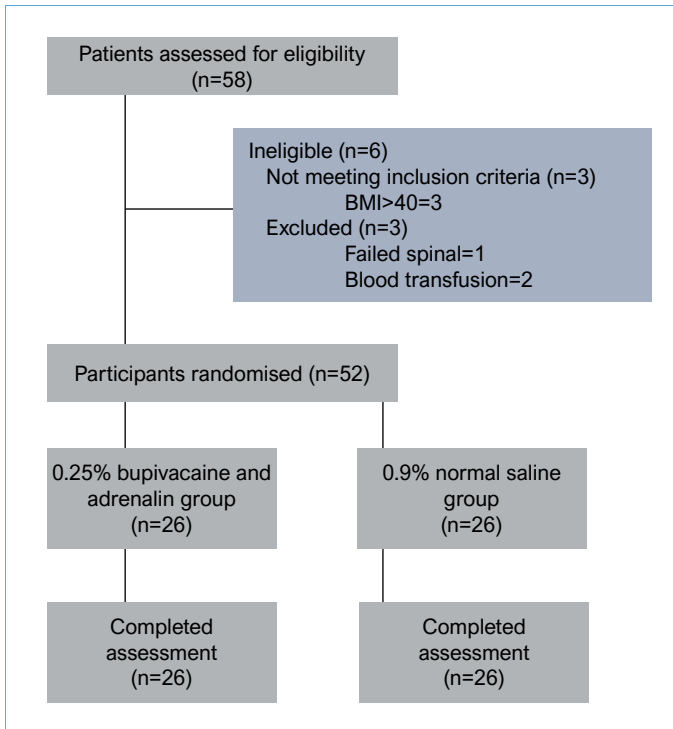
Patients assessed for eligibility
(n=58)

Ineligible (n=6)
Not meeting inclusion criteria (n=3)
BMI>40=3
Excluded (n=3)
Failed spinal=1
Blood transfusion=2

Participants randomised (n=52)

0.25% bupivacaine and adrenalin group
(n=26)

0.9% normal saline group
(n=26)

Completed assessment
(n=26)

Completed assessment
(n=26)